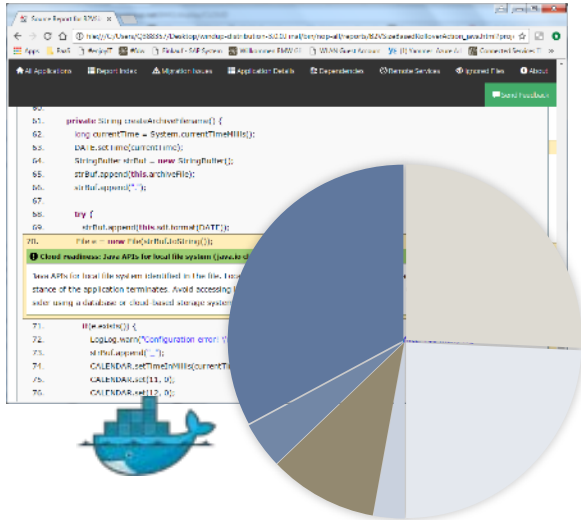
Source Report for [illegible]

Apps

All Applications   Report Index   Migration Issues   Application Details   Dependencies   Remote Services   Ignored Files   About

Send Feedback

61. private String createArchiveFilename() {
62. long currentTime = System.currentTimeMillis();
63. DATE.setTime(currentTime);
64. StringBuffer strBuf = new StringBuffer();
65. strBuf.append(this.archiveFile);
66. strBuf.append(".");
67.
68. try {
69. strBuf.append(this.sdf.format(DATE));
70. File = new File(strBuf.toString());

Cloud readiness: Java APIs for local file system (java.io.Fi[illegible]

Java APIs for local file system identified in the file. Loca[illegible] stance of the application terminates. Avoid accessing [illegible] sider using a database or cloud-based storage system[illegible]

71. if(f.exists()) {
72. LogLog.warn("Configuration error: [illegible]
73. strBuf.append("_");
74. CALENDAR.setTimeInMillis(currentTi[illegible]
75. CALENDAR.set(11, 0);
76. CALENDAR.set(12, 0);